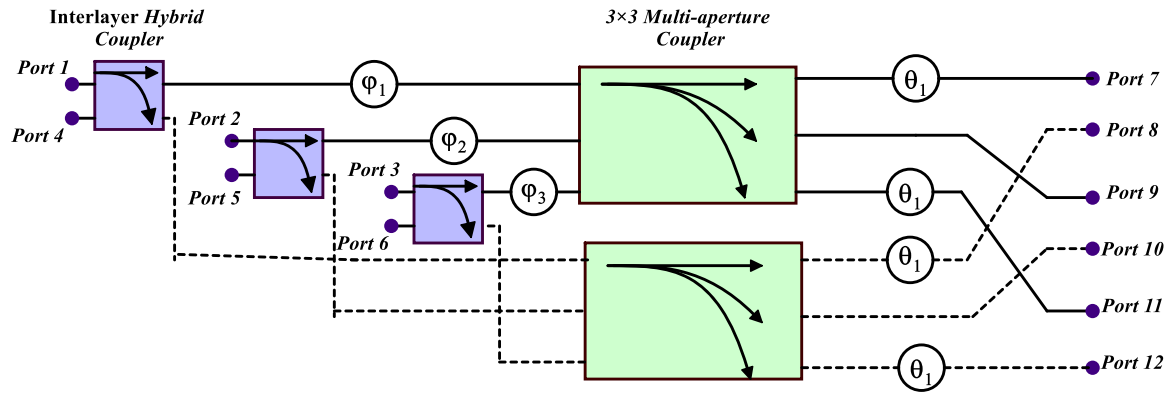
Interlayer *Hybrid* Coupler

3×3 Multi-aperture Coupler

Port 1

Port 4

Port 2

Port 5

Port 3

Port 6

$\varphi_1$

$\varphi_2$

$\varphi_3$

$\theta_1$

$\theta_1$

$\theta_1$

$\theta_1$

Port 7

Port 8

Port 9

Port 10

Port 11

Port 12